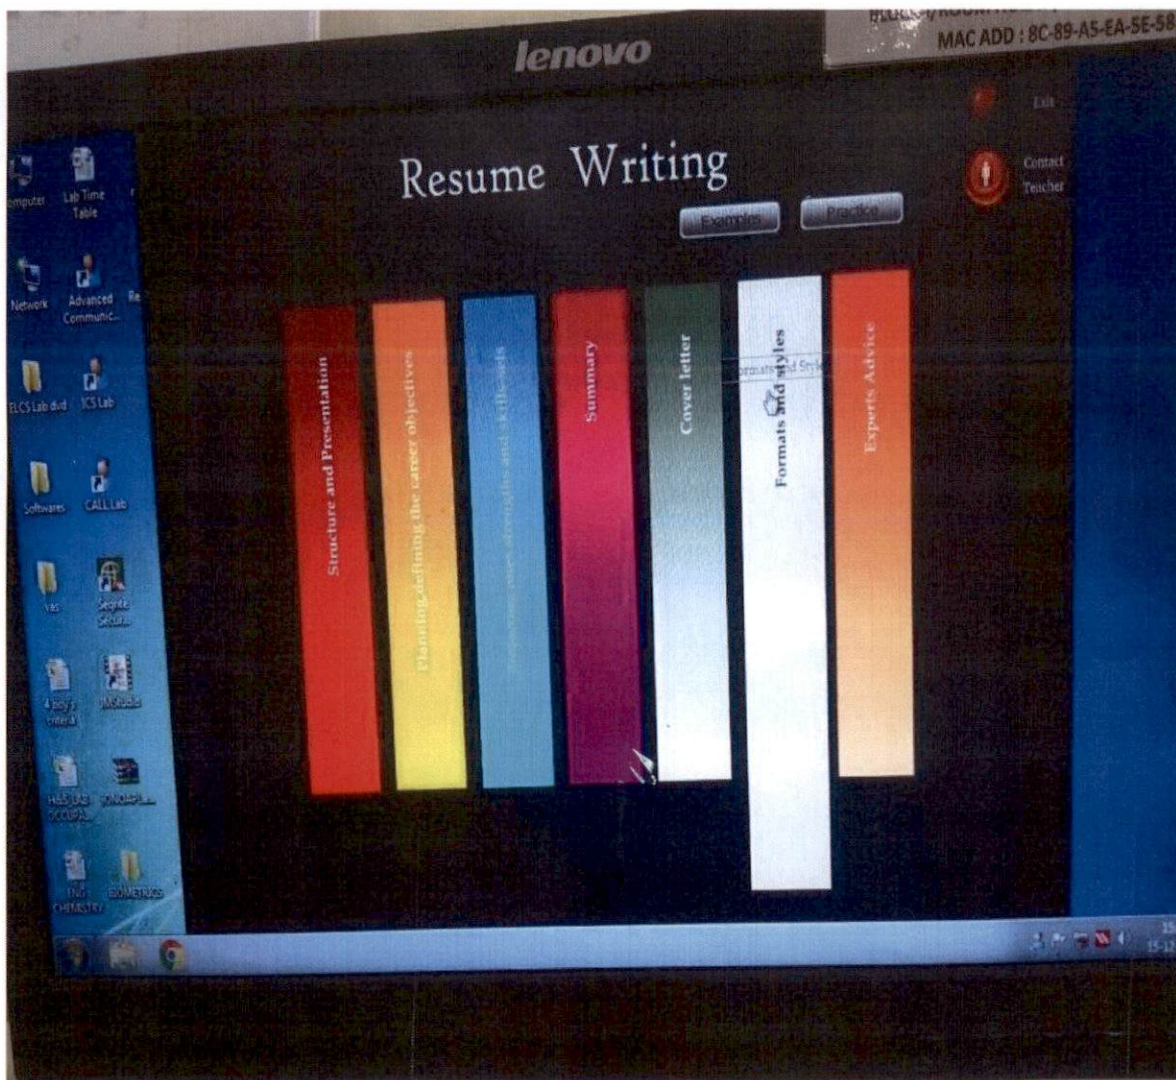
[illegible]
MAC ADD : 8C-89-A5-EA-5E-58

lenovo

Exit

Contact Teacher

Resume Writing

Examples

Practice

Structure and Presentation

Planning defining the career objectives

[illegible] strengths and skillsets

Summary

Cover letter

Formats and Styles

Formats and styles

Experts Advice

Computer

Lab Time Table

Network

Advanced Communic...

Re

ELCS Lab dvd

ICS Lab

Softwares

CALL Lab

vas

Seqrite Securi...

4 boy's criteria

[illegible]

H&S LAB OCCUPA...

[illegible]

ENG CHEMISTRY

BIOMETRICS

15-12